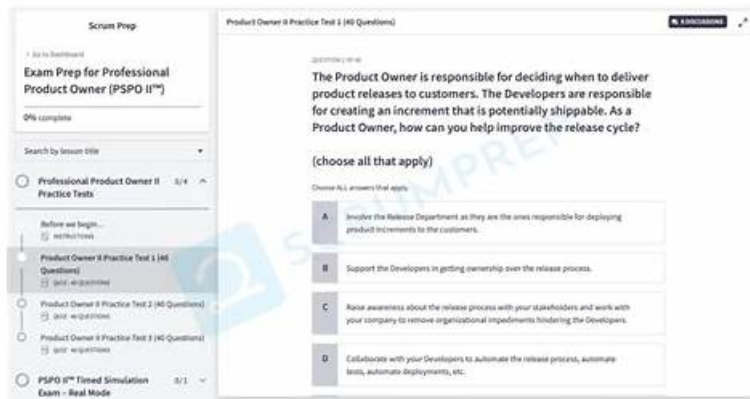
Scrum Prep

< Go to Dashboard

Exam Prep for Professional Product Owner (PSPO II™)

0% complete

Search by lesson title

Professional Product Owner II Practice Tests 3/4

Before we begin...
INSTRUCTIONS

Product Owner II Practice Test 1 (40 Questions)
QUIZ · 40 QUESTIONS

Product Owner II Practice Test 2 (40 Questions)
QUIZ · 40 QUESTIONS

Product Owner II Practice Test 3 (40 Questions)
QUIZ · 40 QUESTIONS

PSPO II™ Timed Simulation Exam – Real Mode 0/1

Product Owner II Practice Test 1 (40 Questions)

4 DISCUSSIONS

QUESTION 1 OF 40

The Product Owner is responsible for deciding when to deliver product releases to customers. The Developers are responsible for creating an increment that is potentially shippable. As a Product Owner, how can you help improve the release cycle?

(choose all that apply)

Choose ALL answers that apply.

A Involve the Release Department as they are the ones responsible for deploying product increments to the customers.

B Support the Developers in getting ownership over the release process.

C Raise awareness about the release process with your stakeholders and work with your company to remove organizational impediments hindering the Developers.

D Collaborate with your Developers to automate the release process, automate tests, automate deployments, etc.

SCRUMPREP